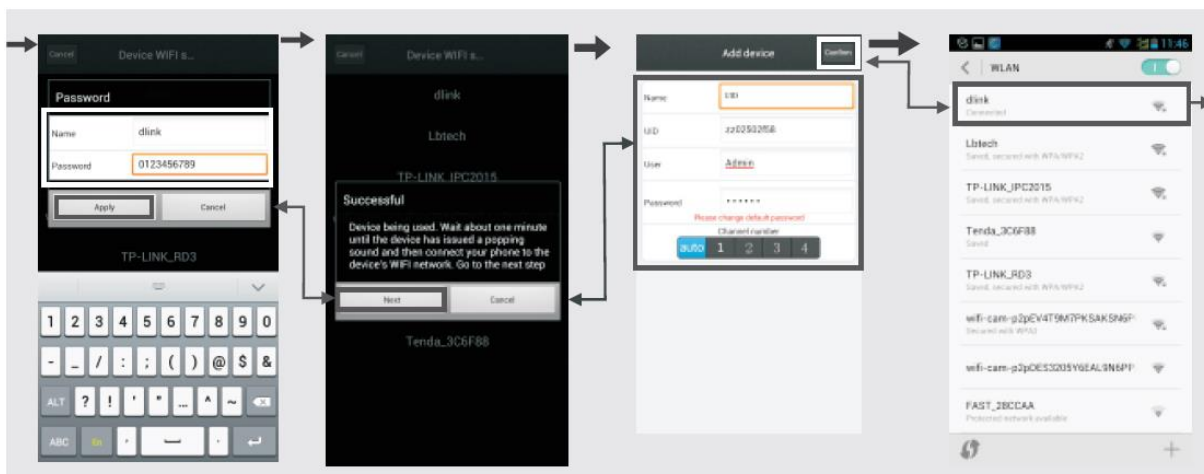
Cancel Device WIFI s...

Password

Name dlink

Password 0123456789

Apply Cancel

TP-LINK_RD3

1 2 3 4 5 6 7 8 9 0

- _ / : ; ( ) @ $ &

ALT ? ! ' " ... ^ ~

ABC EN , — .

Cancel Device WIFI s...

dlink

Lbtech

TP-LINK_IPC2015

Successful

Device being used. Wait about one minute until the device has issued a popping sound and then connect your phone to the device's WIFI network. Go to the next step

Next Cancel

Tenda_3C6F88

Add device Confirm

Name UID

UID zz02502f58

User Admin

Password ••••••

Please change default password

Channel number

auto 1 2 3 4

11:46

WLAN

dlink
Connected

Lbtech
Saved, secured with WPA/WPA2

TP-LINK_IPC2015
Saved, secured with WPA/WPA2

Tenda_3C6F88
Saved

TP-LINK_RD3
Saved, secured with WPA/WPA2

wifi-cam-p2pEV4T9M7PKSAKSN6P
Secured with WPA2

wifi-cam-p2pDES3205Y6EALSN6PF

FAST_28CCAA
Protected network available

+